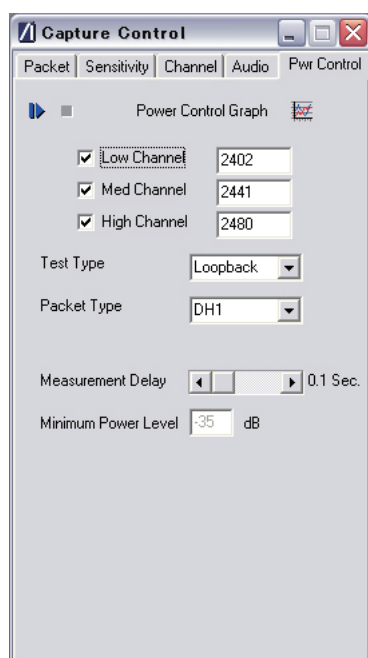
Capture Control

Packet | Sensitivity | Channel | Audio | Pwr Control

Power Control Graph

Low Channel 2402

Med Channel 2441

High Channel 2480

Test Type Loopback

Packet Type DH1

Measurement Delay 0.1 Sec.

Minimum Power Level -35 dB